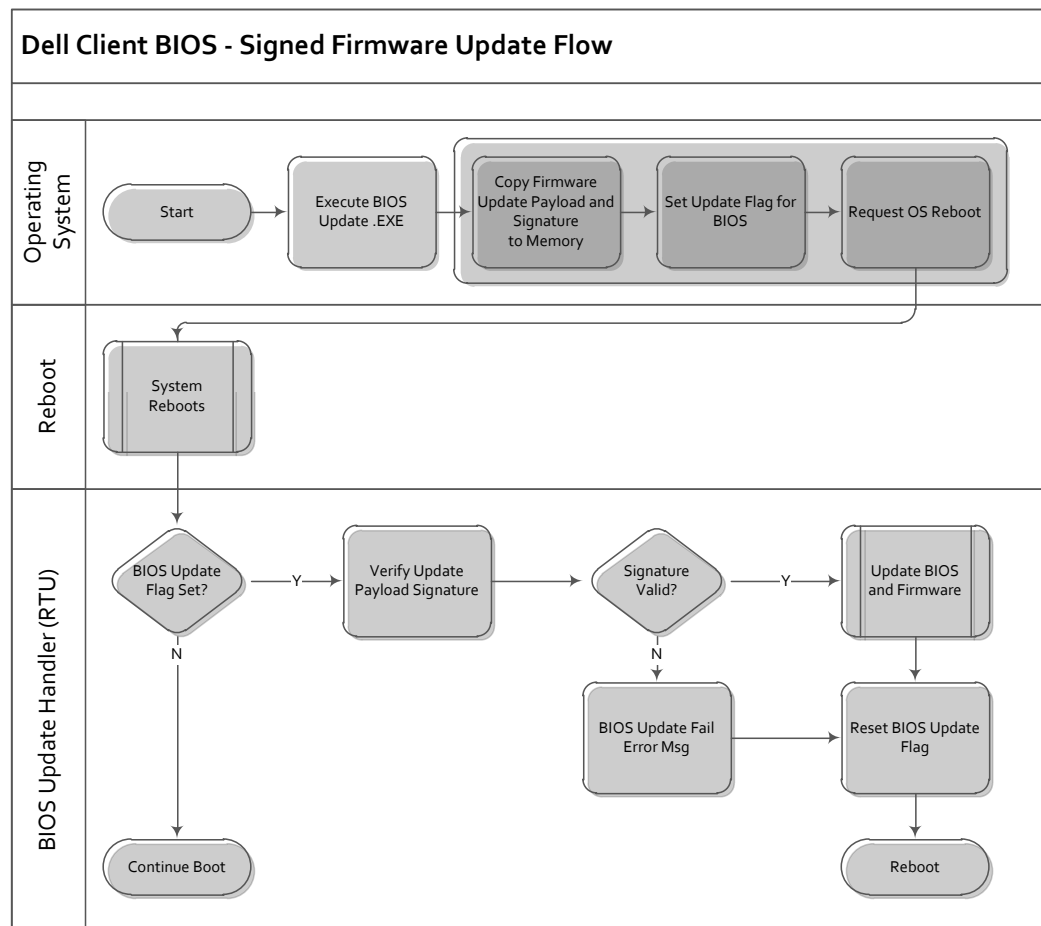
Dell Client BIOS - Signed Firmware Update Flow

Operating System

Start

Execute BIOS Update .EXE

Copy Firmware Update Payload and Signature to Memory

Set Update Flag for BIOS

Request OS Reboot

Reboot

System Reboots

BIOS Update Handler (RTU)

BIOS Update Flag Set?

Y

N

Verify Update Payload Signature

Signature Valid?

Y

N

Update BIOS and Firmware

BIOS Update Fail Error Msg

Reset BIOS Update Flag

Continue Boot

Reboot